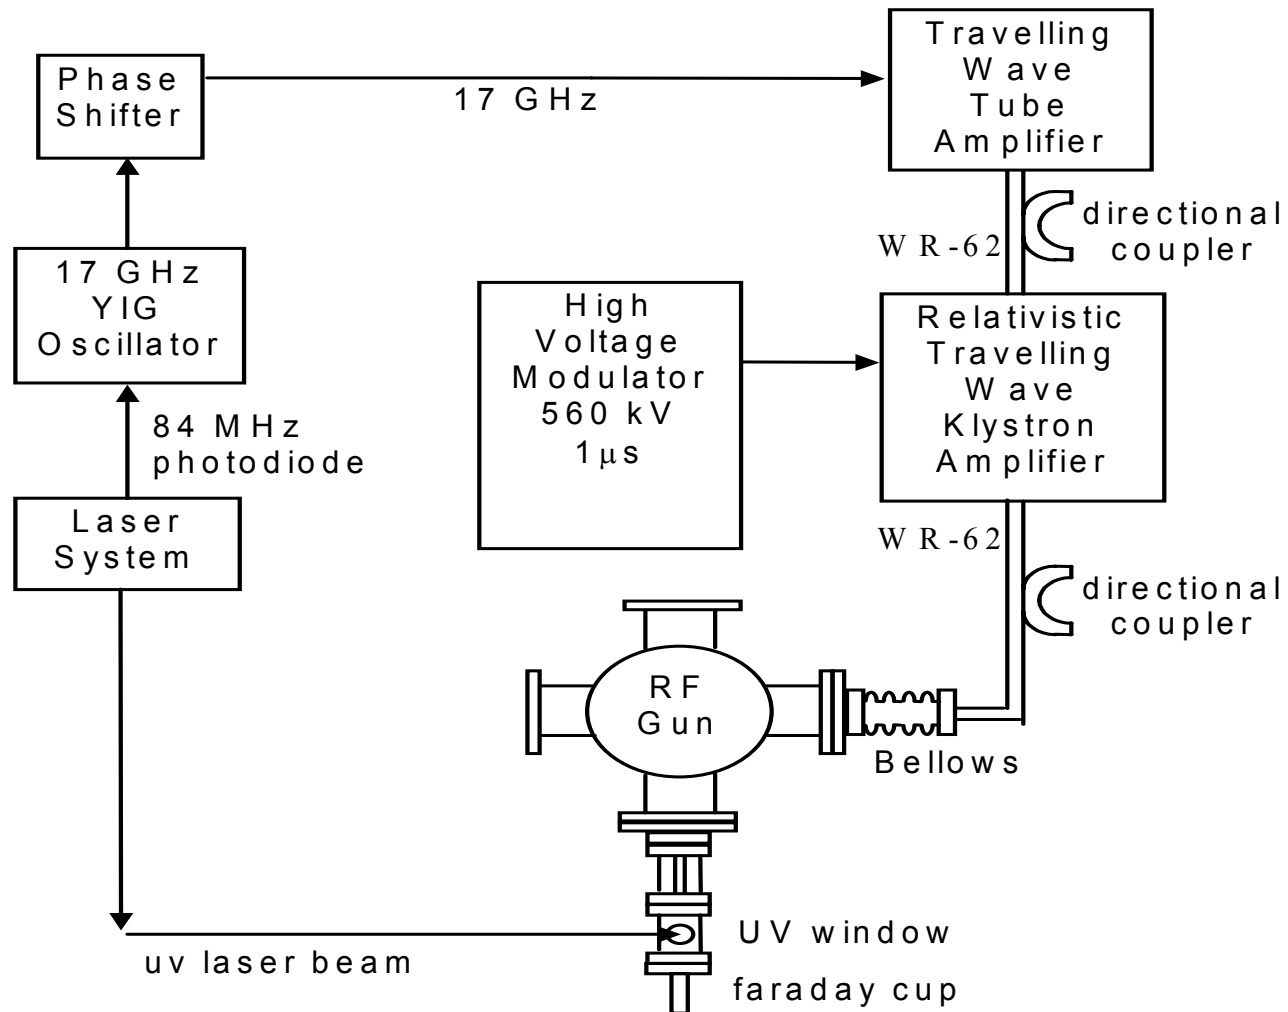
Phase Shifter

17 GHz

Travelling Wave Tube Amplifier

directional coupler

WR-62

17 GHz YIG Oscillator

High Voltage Modulator 560 kV 1$\mu$s

Relativistic Travelling Wave Klystron Amplifier

84 MHz photodiode

Laser System

WR-62

directional coupler

RF Gun

Bellows

UV window

uv laser beam

faraday cup